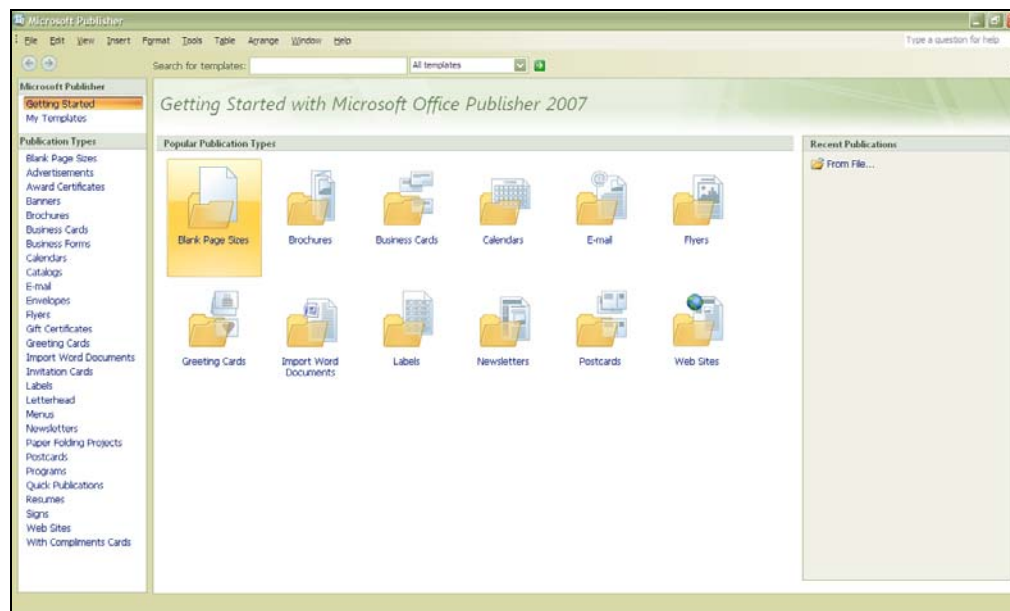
Microsoft Publisher

File Edit View Insert Format Tools Table Arrange Window Help

Type a question for help

Search for templates:

All templates

Microsoft Publisher

Getting Started

My Templates

Publication Types

Blank Page Sizes
Advertisements
Award Certificates
Banners
Brochures
Business Cards
Business Forms
Calendars
Catalogs
E-mail
Envelopes
Flyers
Gift Certificates
Greeting Cards
Import Word Documents
Invitation Cards
Labels
Letterhead
Menus
Newsletters
Paper Folding Projects
Postcards
Programs
Quick Publications
Resumes
Signs
Web Sites
With Compliments Cards

Getting Started with Microsoft Office Publisher 2007

Popular Publication Types

Blank Page Sizes

Brochures

Business Cards

Calendars

E-mail

Flyers

Greeting Cards

Import Word Documents

Labels

Newsletters

Postcards

Web Sites

Recent Publications

From File...